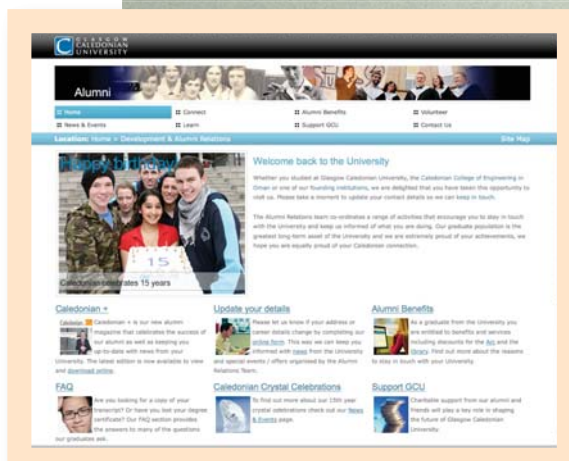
GLASGOW CALEDONIAN UNIVERSITY

Alumni

Home
Connect
Alumni Benefits
Volunteer
News & Events
Learn
Support GCU
Contact Us

Location: Home > Development & Alumni Relations
Site Map

Happy birthday

15

Caledonian celebrates 15 years

Welcome back to the University

Whether you studied at Glasgow Caledonian University, the Caledonian College of Engineering in Oman or one of our founding institutions, we are delighted that you have taken this opportunity to visit us. Please take a moment to update your contact details so we can keep in touch.

The Alumni Relations team co-ordinates a range of activities that encourage you to stay in touch with the University and keep us informed of what you are doing. Our graduate population is the greatest long-term asset of the University and as we are extremely proud of your achievements, we hope you are equally proud of your Caledonian connection.

Caledonian +

Caledonian + is our new alumni magazine that celebrates the success of our alumni as well as keeping you up-to-date with news from your University. The latest edition is now available to view and download online.

Update your details

Please let us know if your address or career details change by completing our online form. This way we can keep you informed with news from the University and special events / offers organised by the Alumni Relations Team.

Alumni Benefits

As a graduate from the University you are entitled to benefits and services including discounts for the Arc and the library. Find out more about the reasons to stay in touch with your University.

FAQ

Are you looking for a copy of your transcript? Or have you lost your degree certificate? Our FAQ section provides the answers to many of the questions our graduates ask.

Caledonian Crystal Celebrations

To find out more about our 15th year crystal celebrations check out our News & Events page.

Support GCU

Charitable support from our alumni and friends will play a key role in shaping the future of Glasgow Caledonian University.